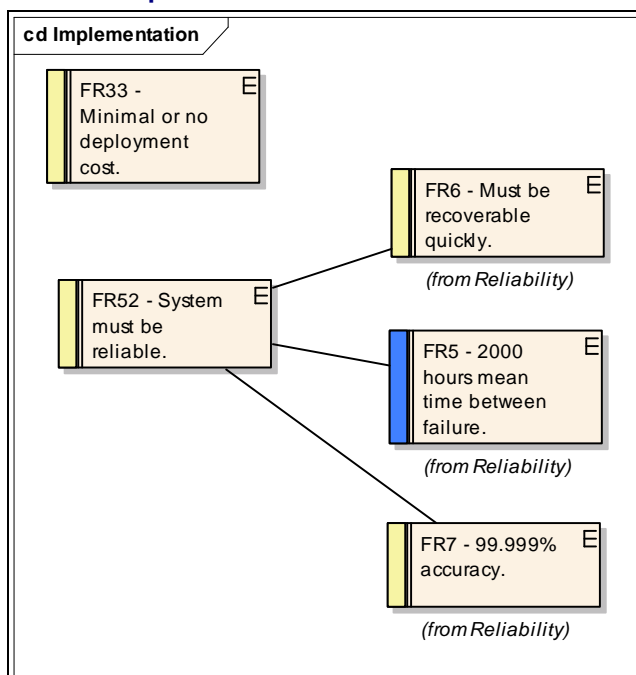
cd Implementation

FR33 - Minimal or no deployment cost.

E

FR6 - Must be recoverable quickly.

E

(from Reliability)

FR52 - System must be reliable.

E

FR5 - 2000 hours mean time between failure.

E

(from Reliability)

FR7 - 99.999% accuracy.

E

(from Reliability)